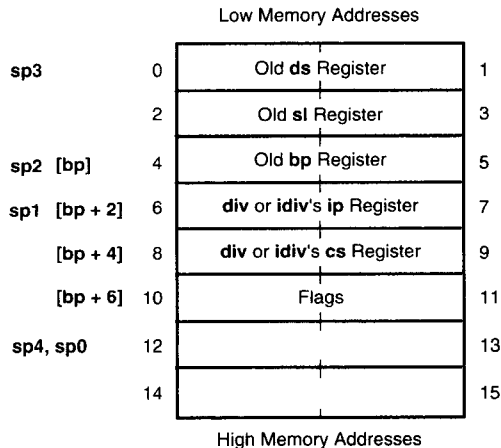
Low Memory Addresses

| | | | |
|---|---|---|---|
| sp3 | 0 | Old ds Register | 1 |
| | 2 | Old sl Register | 3 |
| sp2 [bp] | 4 | Old bp Register | 5 |
| sp1 [bp + 2] | 6 | div or idiv's ip Register | 7 |
| [bp + 4] | 8 | div or idiv's cs Register | 9 |
| [bp + 6] | 10 | Flags | 11 |
| sp4, sp0 | 12 | | 13 |
| | 14 | | 15 |

High Memory Addresses